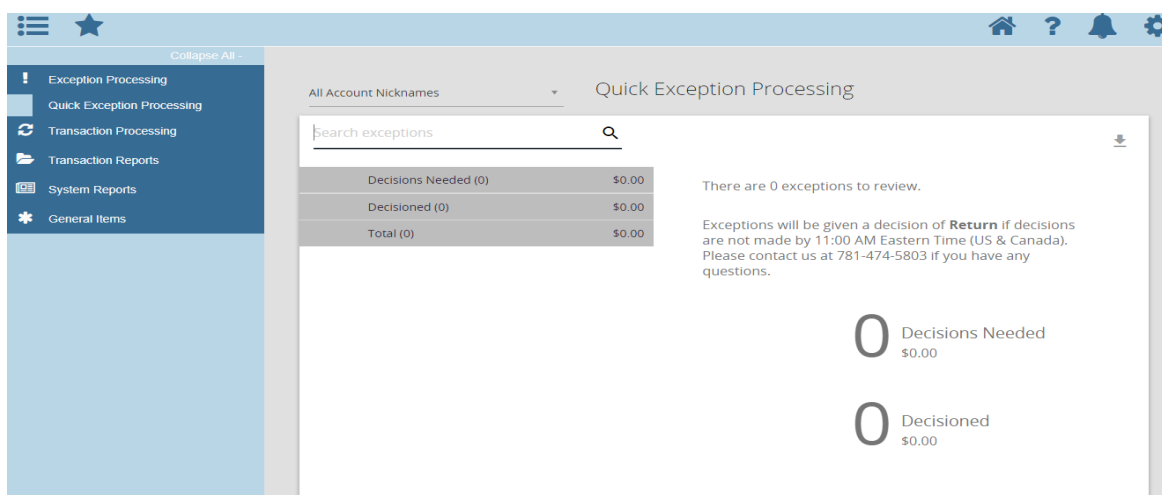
Collapse All -

Exception Processing

Quick Exception Processing

Transaction Processing

Transaction Reports

System Reports

General Items

All Account Nicknames

Quick Exception Processing

Search exceptions

| Decisions Needed (0) | \$0.00 |
|---|---|
| Decisioned (0) | \$0.00 |
| Total (0) | \$0.00 |

There are 0 exceptions to review.

Exceptions will be given a decision of **Return** if decisions are not made by 11:00 AM Eastern Time (US & Canada). Please contact us at 781-474-5803 if you have any questions.

0 Decisions Needed \$0.00

0 Decisioned \$0.00